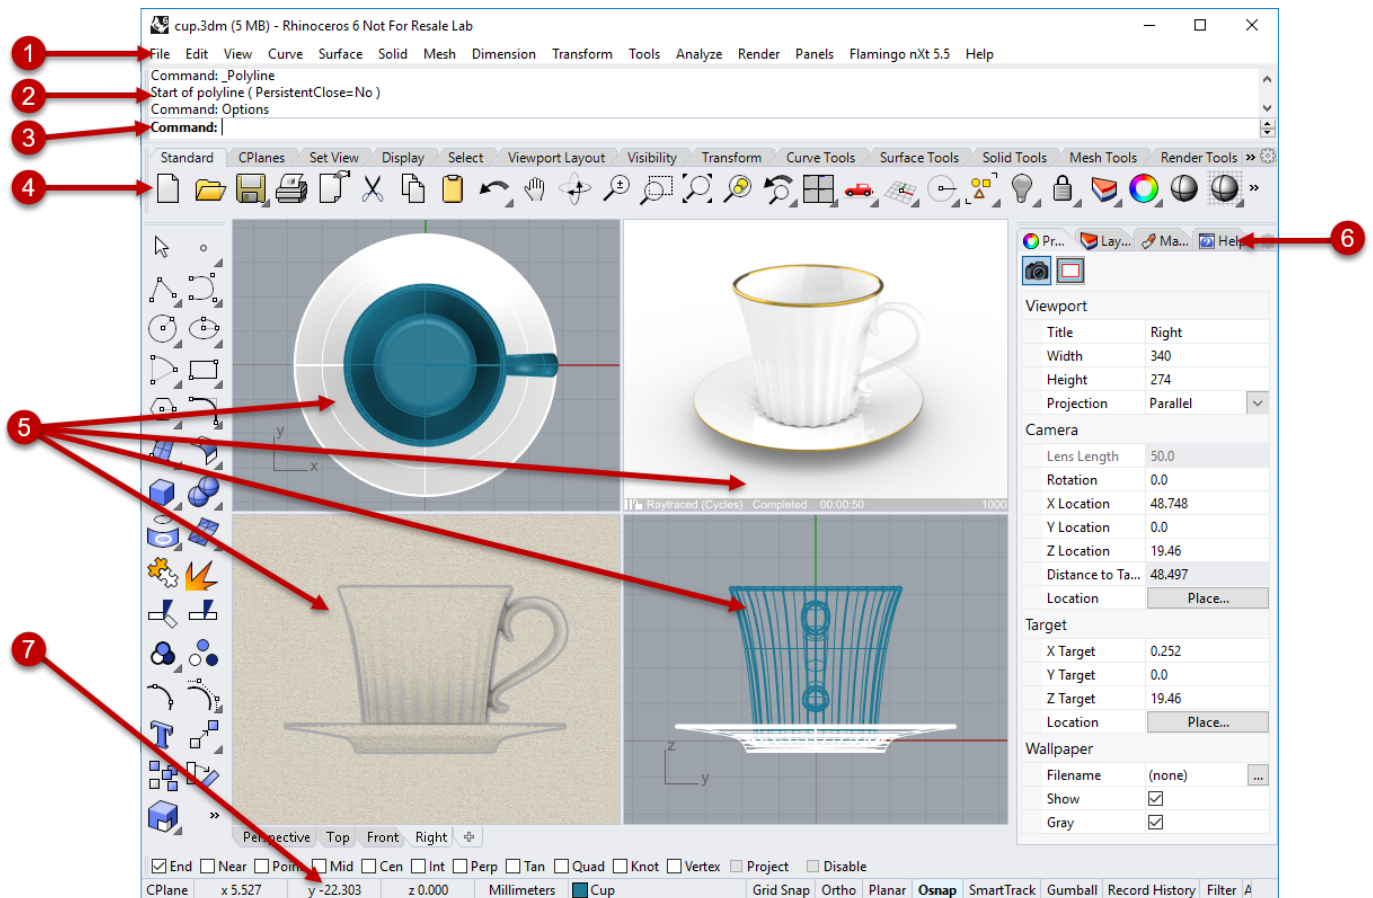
cup.3dm (5 MB) - Rhinoceros 6 Not For Resale Lab

File Edit View Curve Surface Solid Mesh Dimension Transform Tools Analyze Render Panels Flamingo nXt 5.5 Help

Command: _Polyline
Start of polyline ( PersistentClose=No )
Command: Options
Command:

Standard CPlanes Set View Display Select Viewport Layout Visibility Transform Curve Tools Surface Tools Solid Tools Mesh Tools Render Tools

1
2
3
4
5
6
7

Raytraced (Cycles) Completed 00:00:50 1000

Pr... Lay... Ma... Help

Viewport

| | |
|---|---|
| Title | Right |
| Width | 340 |
| Height | 274 |
| Projection | Parallel |

Camera

| | |
|---|---|
| Lens Length | 50.0 |
| Rotation | 0.0 |
| X Location | 48.748 |
| Y Location | 0.0 |
| Z Location | 19.46 |
| Distance to Ta... | 48.497 |
| Location | Place... |

Target

| | |
|---|---|
| X Target | 0.252 |
| Y Target | 0.0 |
| Z Target | 19.46 |
| Location | Place... |

Wallpaper

| | |
|---|---|
| Filename | (none) |
| Show | |
| Gray | |

Perspective Top Front Right

End Near Point Mid Cen Int Perp Tan Quad Knot Vertex Project Disable

CPlane x 5.527 y -22.303 z 0.000 Millimeters Cup Grid Snap Ortho Planar Osnap SmartTrack Gumball Record History Filter A